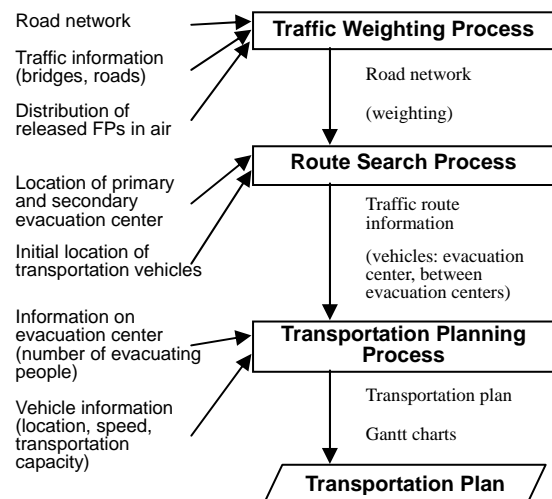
Road network

Traffic information (bridges, roads)

Distribution of released FPs in air

Traffic Weighting Process

Road network

(weighting)

Route Search Process

Location of primary and secondary evacuation center

Initial location of transportation vehicles

Traffic route information

(vehicles: evacuation center, between evacuation centers)

Information on evacuation center (number of evacuating people)

Transportation Planning Process

Vehicle information (location, speed, transportation capacity)

Transportation plan

Gantt charts

Transportation Plan